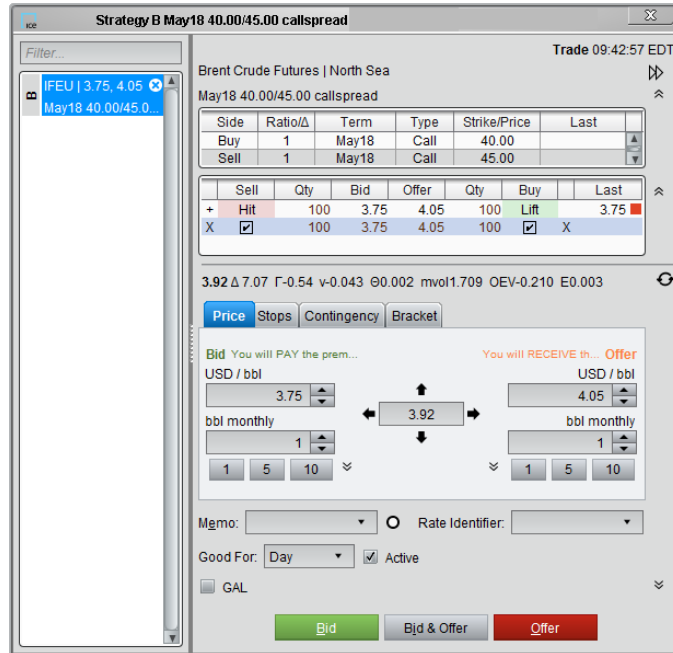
ice Strategy B May18 40.00/45.00 callspread

Filter...

B IFEU | 3.75, 4.05
May18 40.00/45.0...

Trade 09:42:57 EDT

Brent Crude Futures | North Sea

May18 40.00/45.00 callspread

| Side | Ratio/Δ | Term | Type | Strike/Price | Last |
|---|---|---|---|---|---|
| Buy | 1 | May18 | Call | 40.00 | |
| Sell | 1 | May18 | Call | 45.00 | |

| | Sell | Qty | Bid | Offer | Qty | Buy | | Last |
|---|---|---|---|---|---|---|---|---|
| + | Hit | 100 | 3.75 | 4.05 | 100 | Lift | | 3.75 |
| X | ✔ | 100 | 3.75 | 4.05 | 100 | ✔ | X | |

3.92 Δ 7.07 Γ-0.54 v-0.043 Θ0.002 mvol1.709 OEV-0.210 E0.003

Price Stops Contingency Bracket

Bid You will PAY the prem... You will RECEIVE th... Offer

USD / bbl USD / bbl

3.75 3.92 4.05

bbl monthly bbl monthly

1 1

1 5 10 1 5 10

Memo: Rate Identifier:

Good For: Day Active

GAL

Bid Bid & Offer Offer